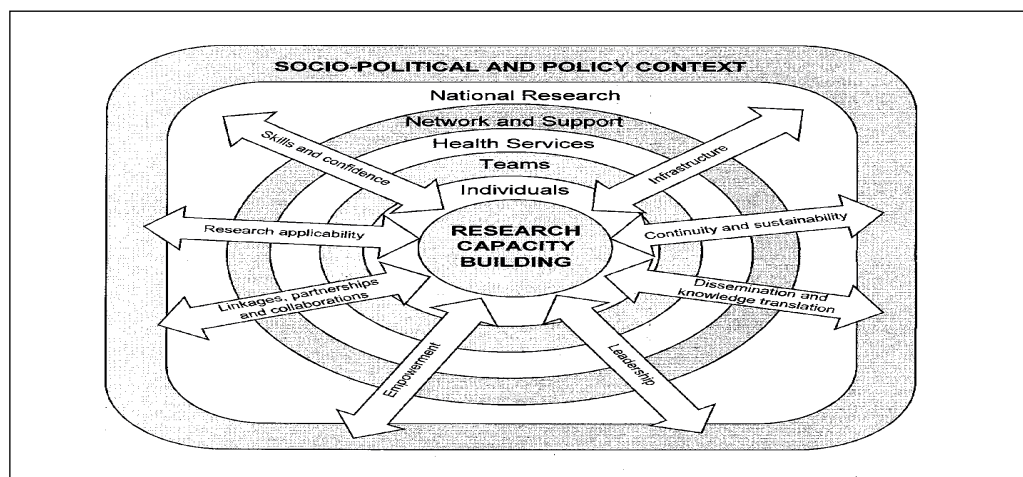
SOCIO-POLITICAL AND POLICY CONTEXT

National Research

Network and Support

Health Services

Teams

Individuals

RESEARCH CAPACITY BUILDING

Skills and confidence

Infrastructure

Research applicability

Continuity and sustainability

Linkages, partnerships and collaborations

Dissemination and knowledge translation

Empowerment

Leadership